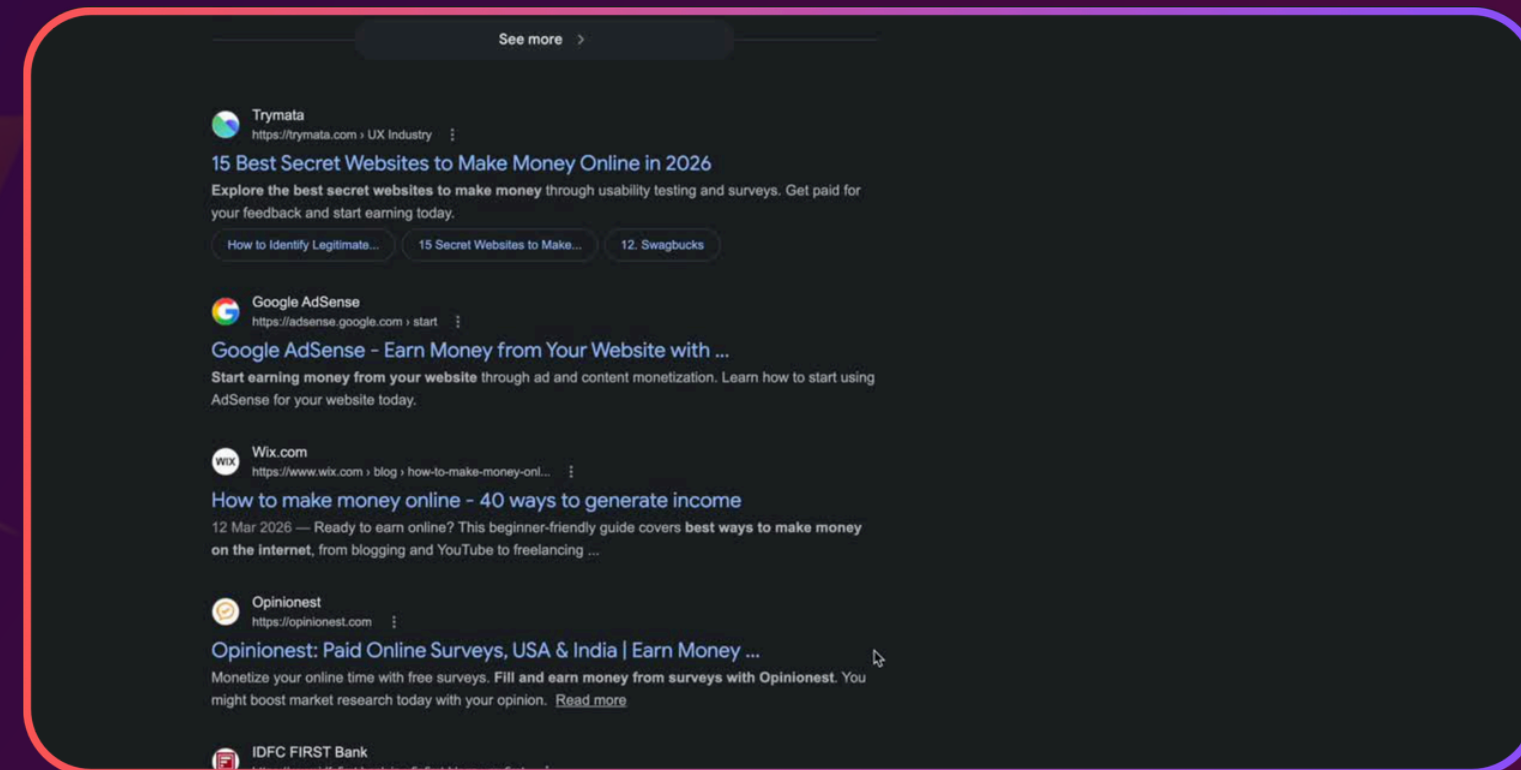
See more >

Trymata
https://trymata.com › UX Industry ⋮

15 Best Secret Websites to Make Money Online in 2026

Explore the best secret websites to make money through usability testing and surveys. Get paid for your feedback and start earning today.

How to Identify Legitimate... 15 Secret Websites to Make... 12. Swagbucks

Google AdSense
https://adsense.google.com › start ⋮

Google AdSense - Earn Money from Your Website with ...

Start earning money from your website through ad and content monetization. Learn how to start using AdSense for your website today.

Wix.com
https://www.wix.com › blog › how-to-make-money-onl... ⋮

How to make money online - 40 ways to generate income

12 Mar 2026 — Ready to earn online? This beginner-friendly guide covers best ways to make money on the internet, from blogging and YouTube to freelancing ...

Opinionest
https://opinionest.com ⋮

Opinionest: Paid Online Surveys, USA & India | Earn Money ...

Monetize your online time with free surveys. Fill and earn money from surveys with Opinionest. You might boost market research today with your opinion. Read more

IDFC FIRST Bank
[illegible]